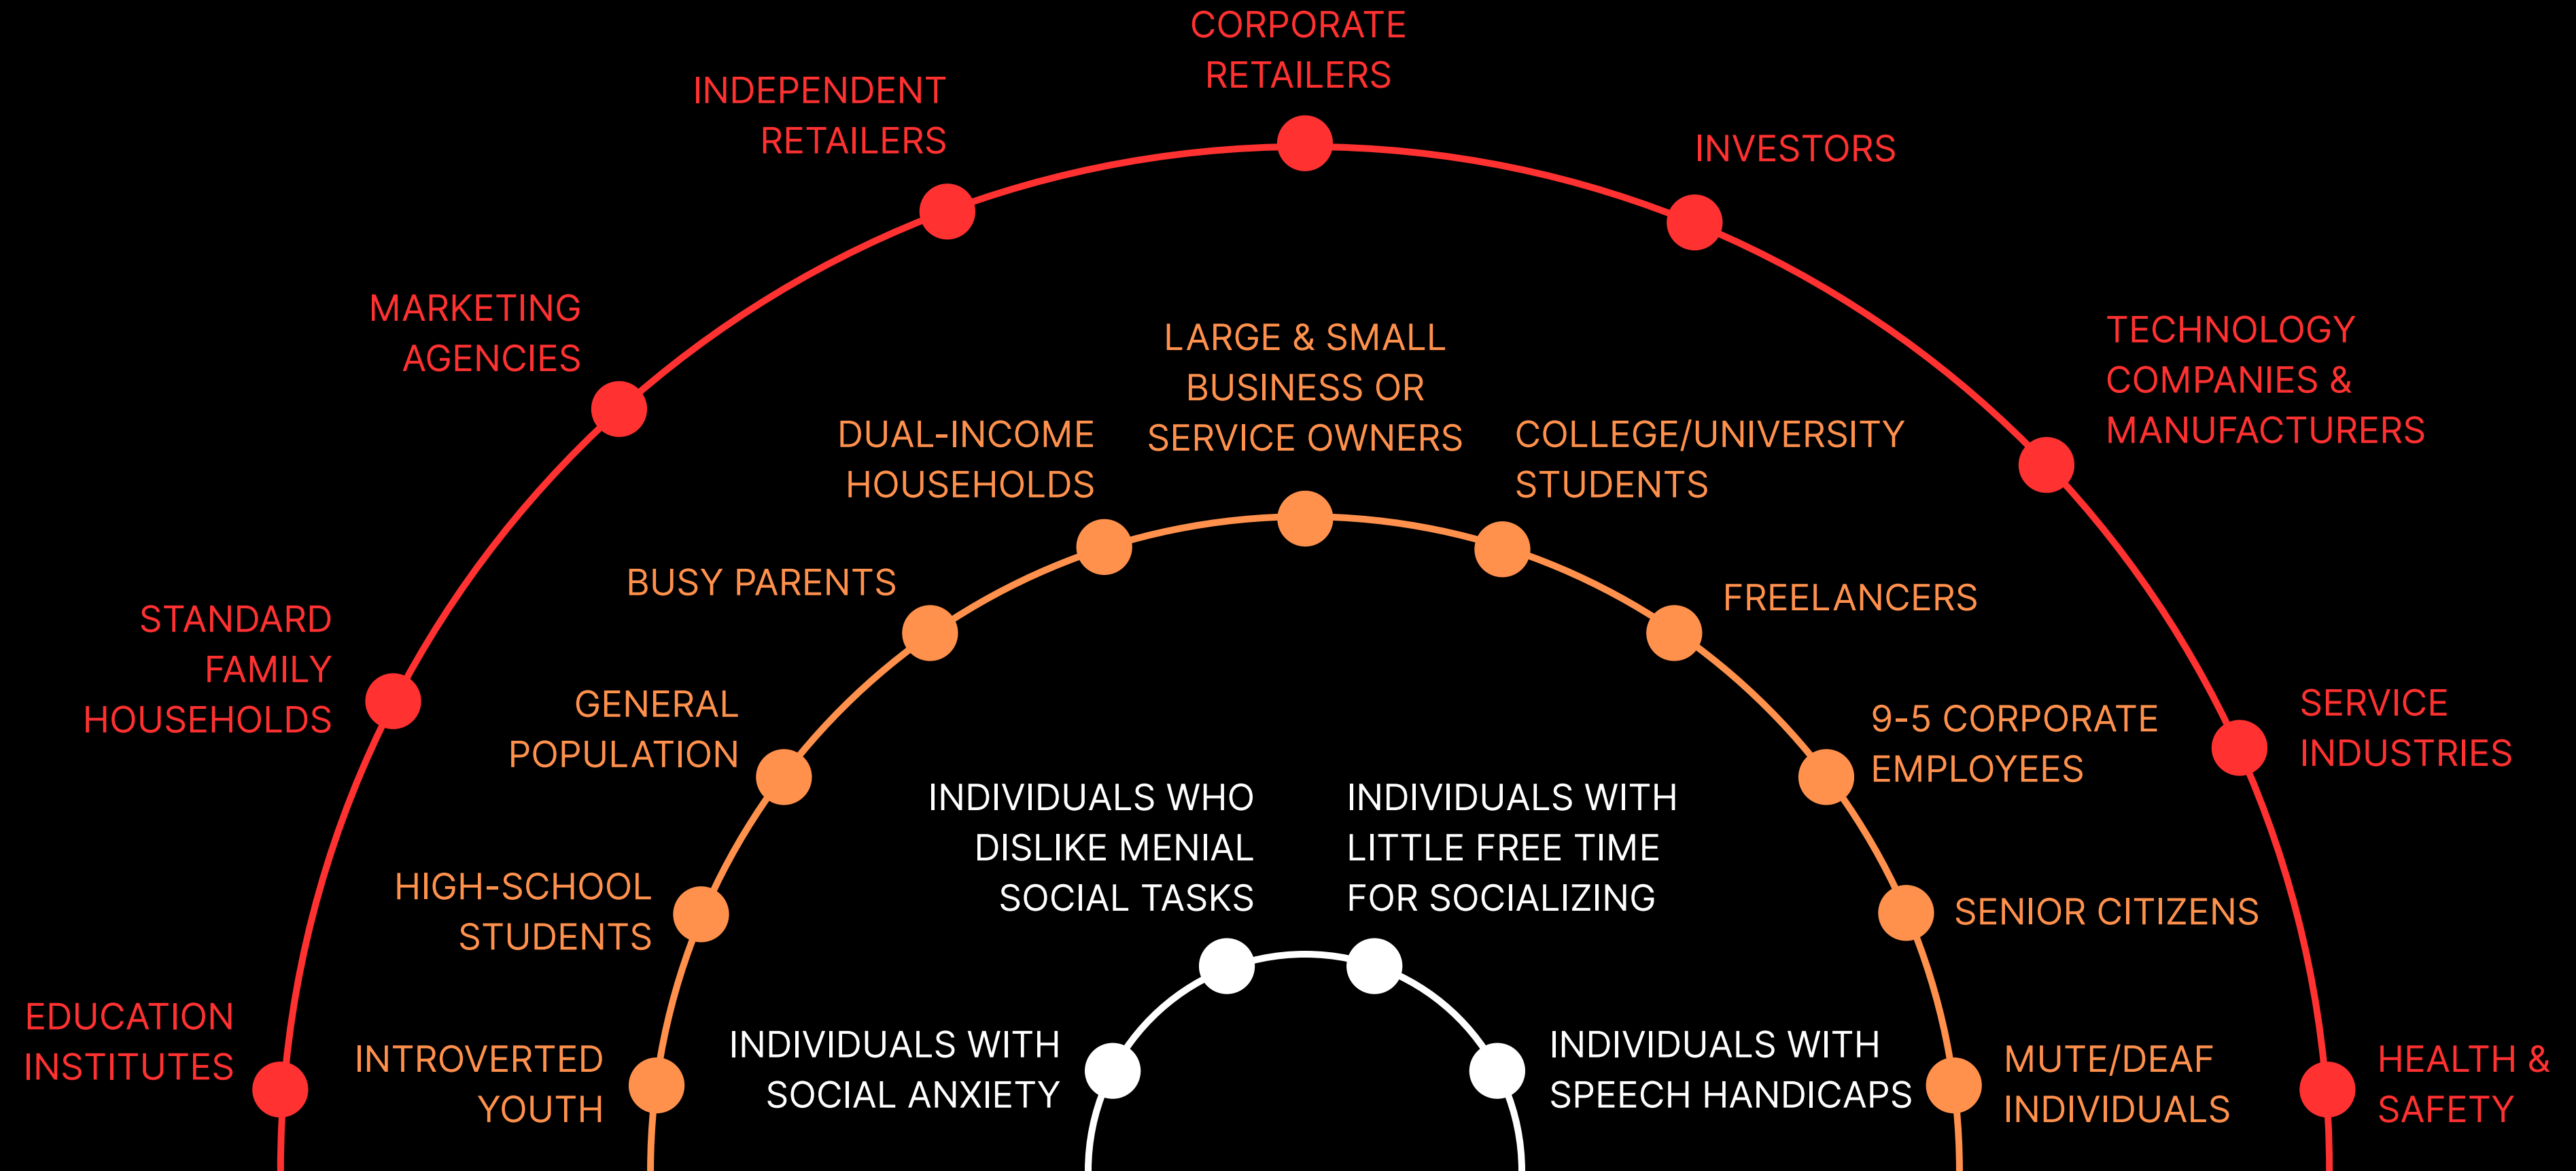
CORPORATE RETAILERS

INDEPENDENT RETAILERS

INVESTORS

MARKETING AGENCIES

TECHNOLOGY COMPANIES & MANUFACTURERS

STANDARD FAMILY HOUSEHOLDS

SERVICE INDUSTRIES

EDUCATION INSTITUTES

HEALTH & SAFETY

LARGE & SMALL BUSINESS OR SERVICE OWNERS

DUAL-INCOME HOUSEHOLDS

COLLEGE/UNIVERSITY STUDENTS

BUSY PARENTS

FREELANCERS

GENERAL POPULATION

9-5 CORPORATE EMPLOYEES

HIGH-SCHOOL STUDENTS

SENIOR CITIZENS

INTROVERTED YOUTH

MUTE/DEAF INDIVIDUALS

INDIVIDUALS WHO DISLIKE MENIAL SOCIAL TASKS

INDIVIDUALS WITH LITTLE FREE TIME FOR SOCIALIZING

INDIVIDUALS WITH SOCIAL ANXIETY

INDIVIDUALS WITH SPEECH HANDICAPS